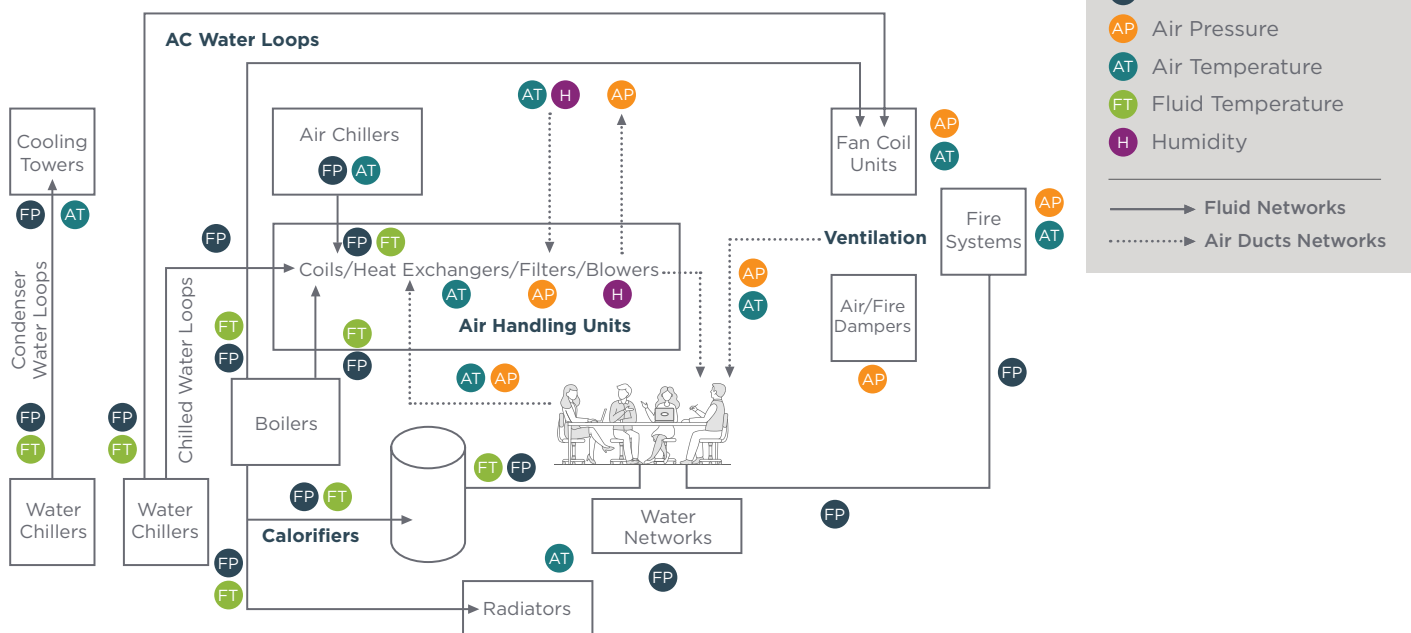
AP Air Pressure
AT Air Temperature
FT Fluid Temperature
H Humidity
Fluid Networks
Air Ducts Networks

AC Water Loops

Cooling Towers
FP AT

Condenser Water Loops
FP FT

Water Chillers

FP FT

Chilled Water Loops

Water Chillers

Air Chillers
FP AT

FP

AT H
AP

Fan Coil Units
AP AT

FP FT
Coils/Heat Exchangers/Filters/Blowers
AT AP H
Air Handling Units

FT FP
FT FP

Ventilation

Fire Systems
AP AT

AP AT

Air/Fire Dampers
AP

AT AP

Boilers

FT FP

FP FT
Calorifiers

FP

FP FT

Water Networks

FP

AT

FP

Radiators